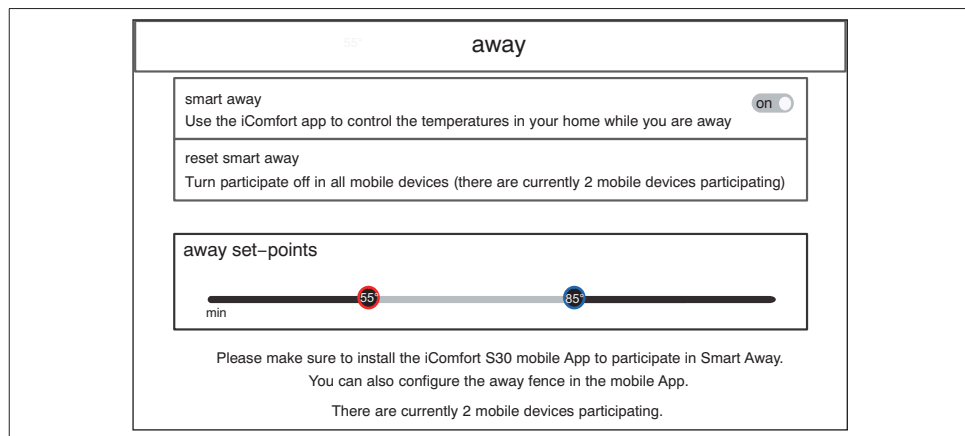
55°

away

smart away
Use the iComfort app to control the temperatures in your home while you are away

on

reset smart away
Turn participate off in all mobile devices (there are currently 2 mobile devices participating)

away set–points

55°

85°

min

Please make sure to install the iComfort S30 mobile App to participate in Smart Away.
You can also configure the away fence in the mobile App.

There are currently 2 mobile devices participating.